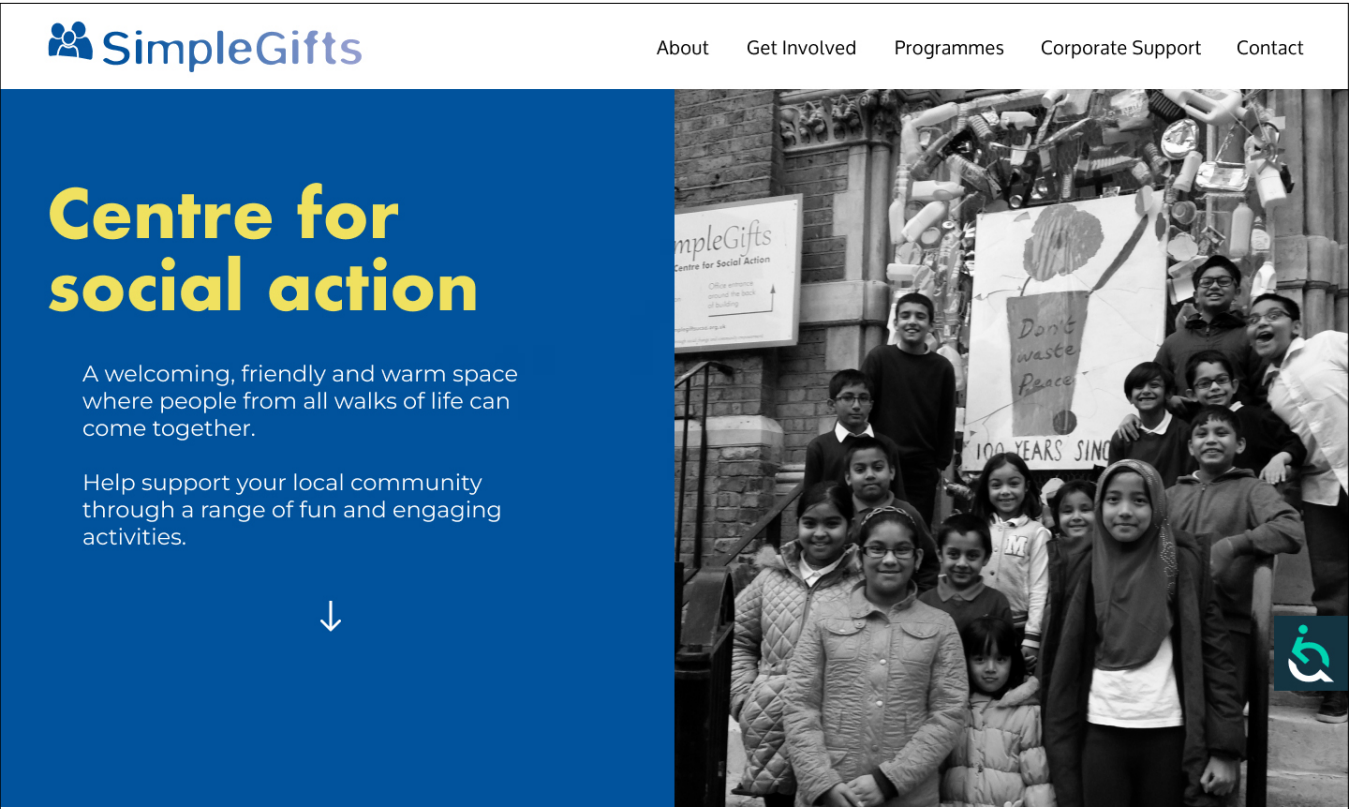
SimpleGifts

About Get Involved Programmes Corporate Support Contact

Centre for social action

A welcoming, friendly and warm space where people from all walks of life can come together.

Help support your local community through a range of fun and engaging activities.

↓

mpleGifts
Centre for Social Action
Office entrance around the back of building

Don't waste Peace

100 YEARS SINC